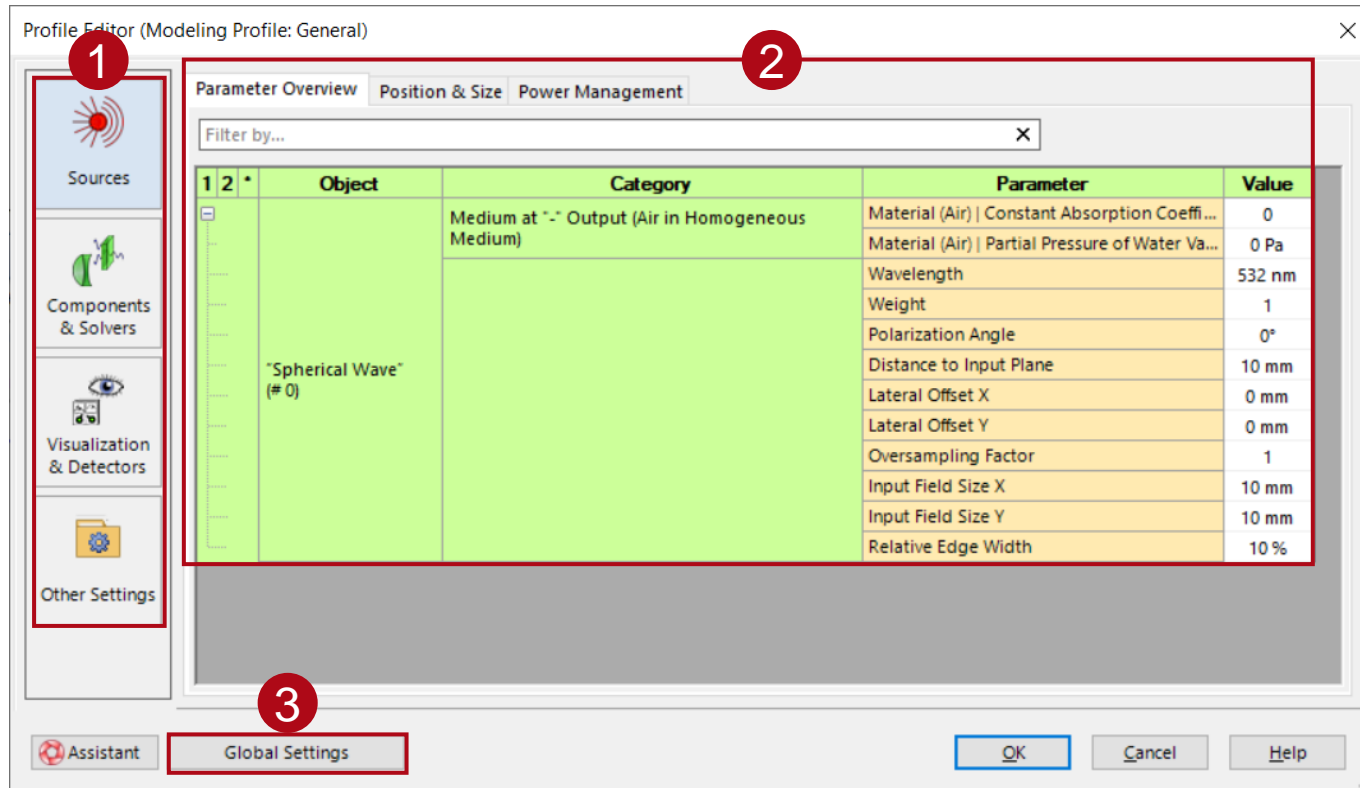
Profile Editor (Modeling Profile: General)

1

Sources

Components & Solvers

Visualization & Detectors

Other Settings

2

Parameter Overview | Position & Size | Power Management

Filter by...

| 1 | 2 | * | Object | Category | Parameter | Value |
|---|---|---|---|---|---|---|
| ⊟ | | | "Spherical Wave" (# 0) | Medium at "-" Output (Air in Homogeneous Medium) | Material (Air) \| Constant Absorption Coeffi... | 0 |
| | | | | | Material (Air) \| Partial Pressure of Water Va... | 0 Pa |
| | | | | | Wavelength | 532 nm |
| | | | | | Weight | 1 |
| | | | | | Polarization Angle | 0° |
| | | | | | Distance to Input Plane | 10 mm |
| | | | | | Lateral Offset X | 0 mm |
| | | | | | Lateral Offset Y | 0 mm |
| | | | | | Oversampling Factor | 1 |
| | | | | | Input Field Size X | 10 mm |
| | | | | | Input Field Size Y | 10 mm |
| | | | | | Relative Edge Width | 10 % |

3

Assistant | Global Settings

OK | Cancel | Help